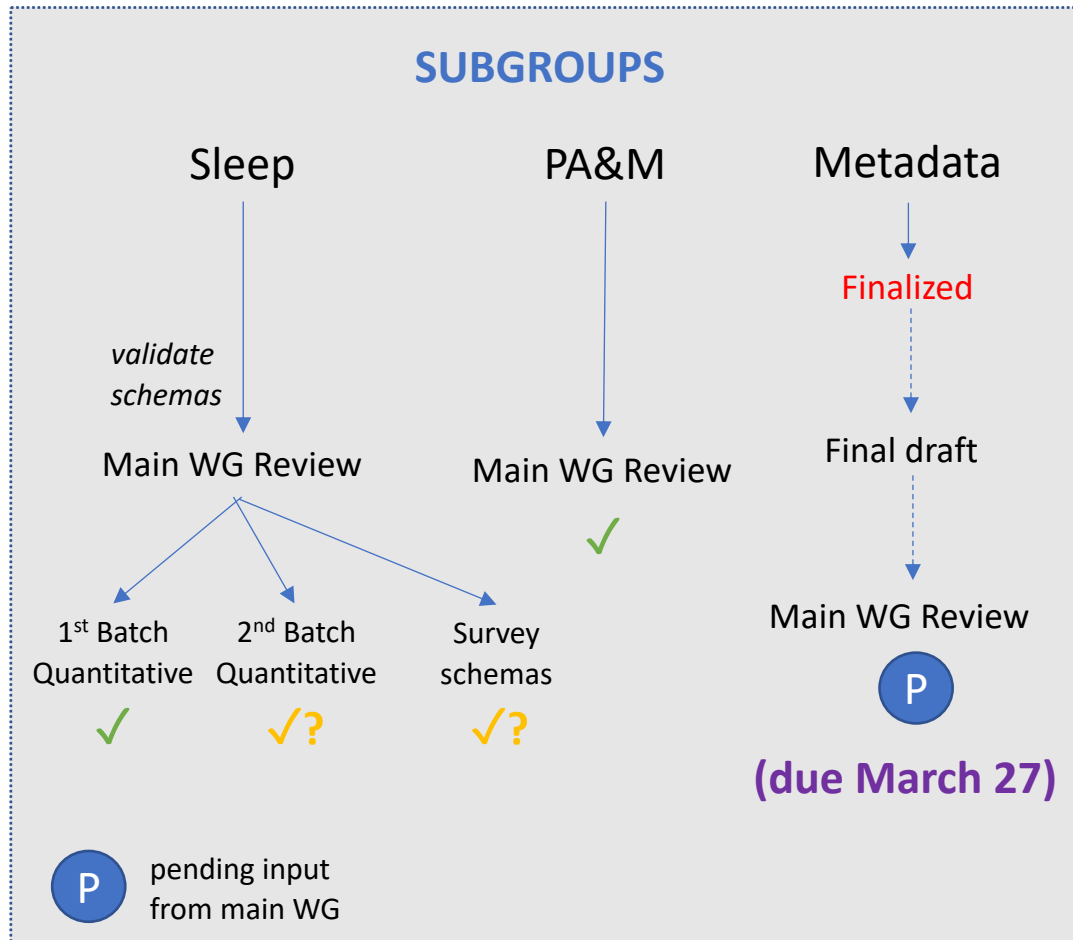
SUBGROUPS

Sleep

validate schemas

Main WG Review

1st Batch Quantitative
✓

2nd Batch Quantitative
✓?

Survey schemas
✓?

PA&M

Main WG Review
✓

Metadata

Finalized

Final draft

Main WG Review

P

(due March 27)

P pending input from main WG